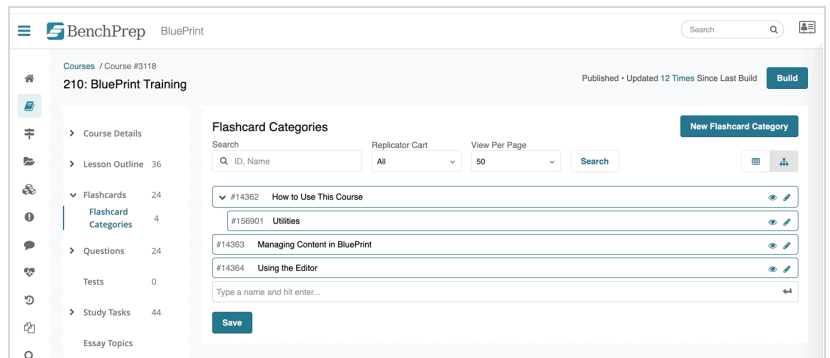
BenchPrep BluePrint

Search

Courses / Course #3118

210: BluePrint Training

Published • Updated 12 Times Since Last Build

Build

Course Details

Lesson Outline 36

Flashcards 24

Flashcard Categories 4

Questions 24

Tests 0

Study Tasks 44

Essay Topics

Flashcard Categories

New Flashcard Category

Search

ID, Name

Replicator Cart

All

View Per Page

50

Search

#14362 How to Use This Course

#156901 Utilities

#14363 Managing Content in BluePrint

#14364 Using the Editor

Type a name and hit enter...

Save